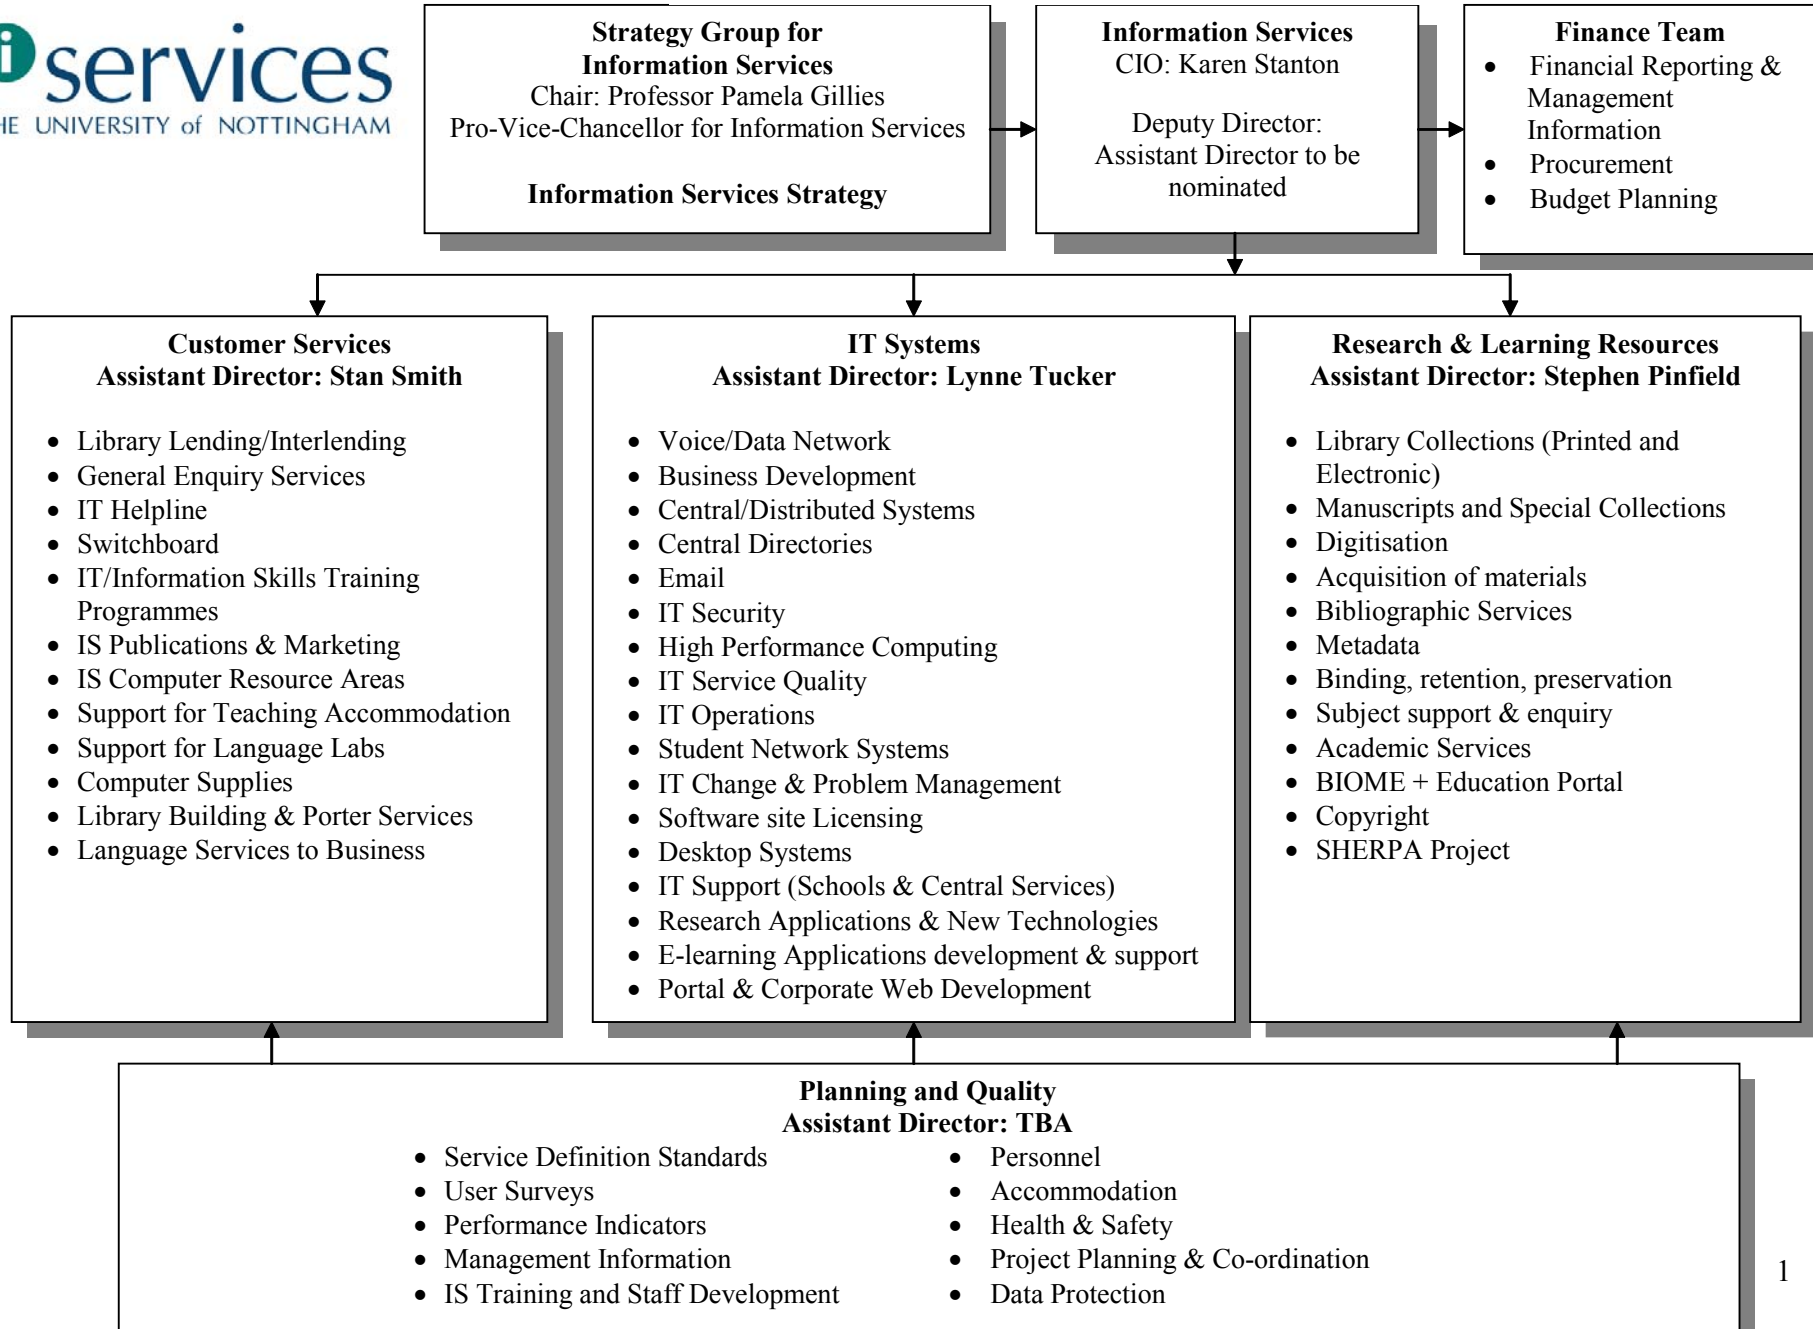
services
HE UNIVERSITY of NOTTINGHAM

**Strategy Group for Information Services**
Chair: Professor Pamela Gillies
Pro-Vice-Chancellor for Information Services

**Information Services Strategy**

**Information Services**
CIO: Karen Stanton

Deputy Director:
Assistant Director to be nominated

**Finance Team**
- Financial Reporting & Management Information
- Procurement
- Budget Planning

**Customer Services**
**Assistant Director: Stan Smith**

- Library Lending/Interlending
- General Enquiry Services
- IT Helpline
- Switchboard
- IT/Information Skills Training Programmes
- IS Publications & Marketing
- IS Computer Resource Areas
- Support for Teaching Accommodation
- Support for Language Labs
- Computer Supplies
- Library Building & Porter Services
- Language Services to Business

**IT Systems**
**Assistant Director: Lynne Tucker**

- Voice/Data Network
- Business Development
- Central/Distributed Systems
- Central Directories
- Email
- IT Security
- High Performance Computing
- IT Service Quality
- IT Operations
- Student Network Systems
- IT Change & Problem Management
- Software site Licensing
- Desktop Systems
- IT Support (Schools & Central Services)
- Research Applications & New Technologies
- E-learning Applications development & support
- Portal & Corporate Web Development

**Research & Learning Resources**
**Assistant Director: Stephen Pinfield**

- Library Collections (Printed and Electronic)
- Manuscripts and Special Collections
- Digitisation
- Acquisition of materials
- Bibliographic Services
- Metadata
- Binding, retention, preservation
- Subject support & enquiry
- Academic Services
- BIOME + Education Portal
- Copyright
- SHERPA Project

**Planning and Quality**
**Assistant Director: TBA**
- Service Definition Standards
- User Surveys
- Performance Indicators
- Management Information
- IS Training and Staff Development

- Personnel
- Accommodation
- Health & Safety
- Project Planning & Co-ordination
- Data Protection

1